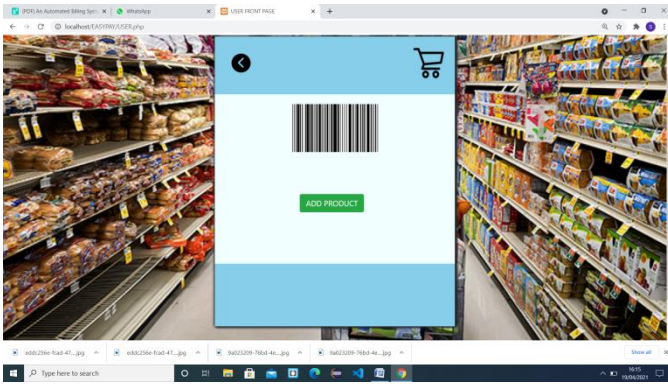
[PDF] An Automated Billing Sys ×
WhatsApp ×
USER FRONT PAGE ×
+
localhost/EASYPAY/USER.php

ADD PRODUCT

eddc256e-fcad-47....jpg
eddc256e-fcad-47....jpg
9a023209-76bd-4e....jpg
9a023209-76bd-4e....jpg
Show all

Type here to search
16:15
19/04/2021